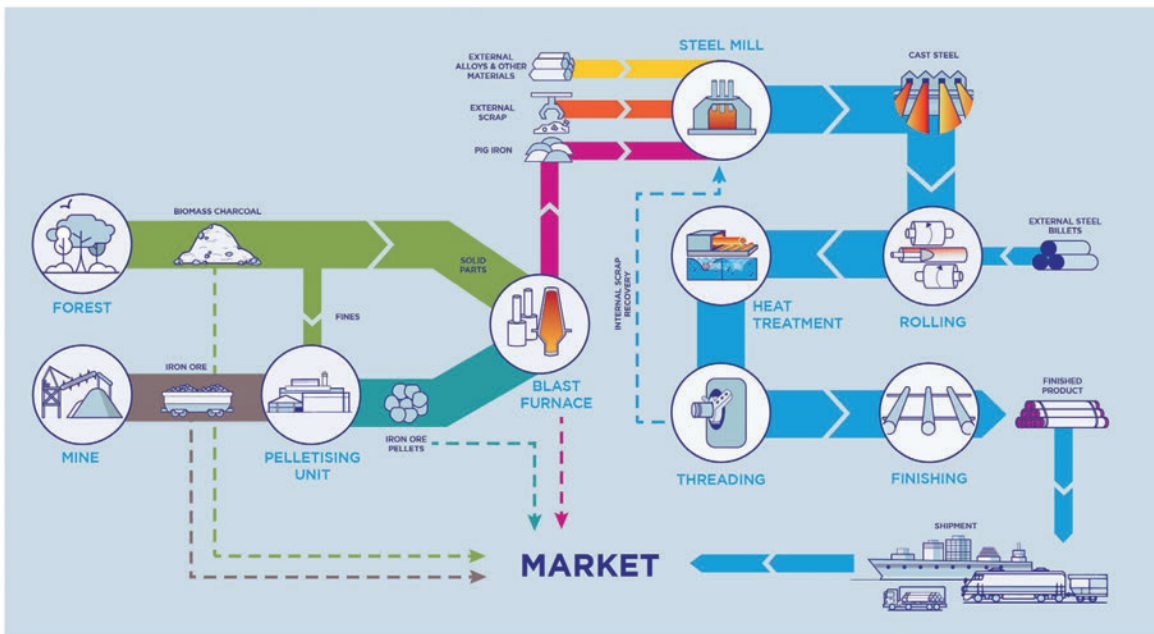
EXTERNAL ALLOYS & OTHER MATERIALS

EXTERNAL SCRAP

PIG IRON

STEEL MILL

CAST STEEL

BIOMASS CHARCOAL

FOREST

SOLID PARTS

FINES

INTERNAL SCRAP RECOVERY

HEAT TREATMENT

ROLLING

EXTERNAL STEEL BILLETS

IRON ORE

MINE

PELLETISING UNIT

BLAST FURNACE

IRON ORE PELLETS

THREADING

FINISHING

FINISHED PRODUCT

SHIPMENT

MARKET